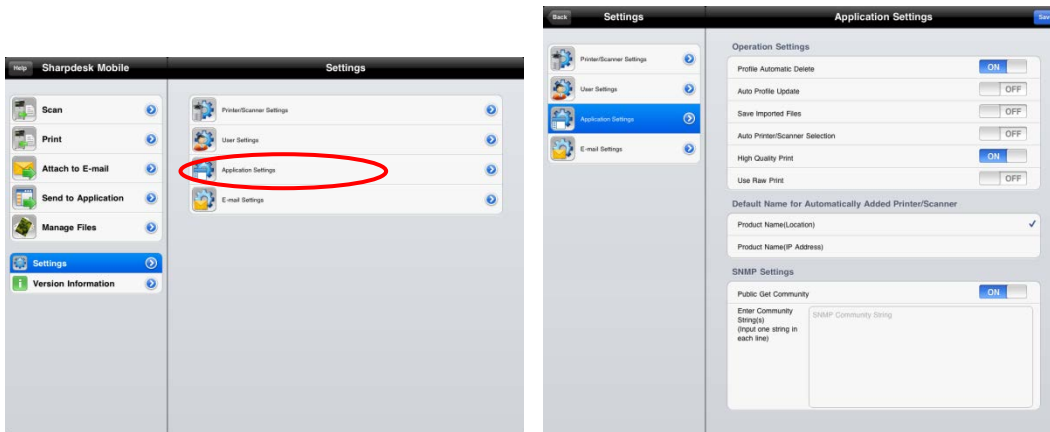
Help Sharpdesk Mobile

Scan
Print
Attach to E-mail
Send to Application
Manage Files

Settings
Version Information

Settings

Printer/Scanner Settings
User Settings
Application Settings
E-mail Settings

Back Settings

Printer/Scanner Settings
User Settings
Application Settings
E-mail Settings

Application Settings

Sav

Operation Settings

Profile Automatic Delete ON
Auto Profile Update OFF
Save Imported Files OFF
Auto Printer/Scanner Selection OFF
High Quality Print ON
Use Raw Print OFF

Default Name for Automatically Added Printer/Scanner

Product Name(Location) ✓
Product Name(IP Address)

SNMP Settings

Public Get Community ON
Enter Community String(s) (Input one string in each line)
SNMP Community String